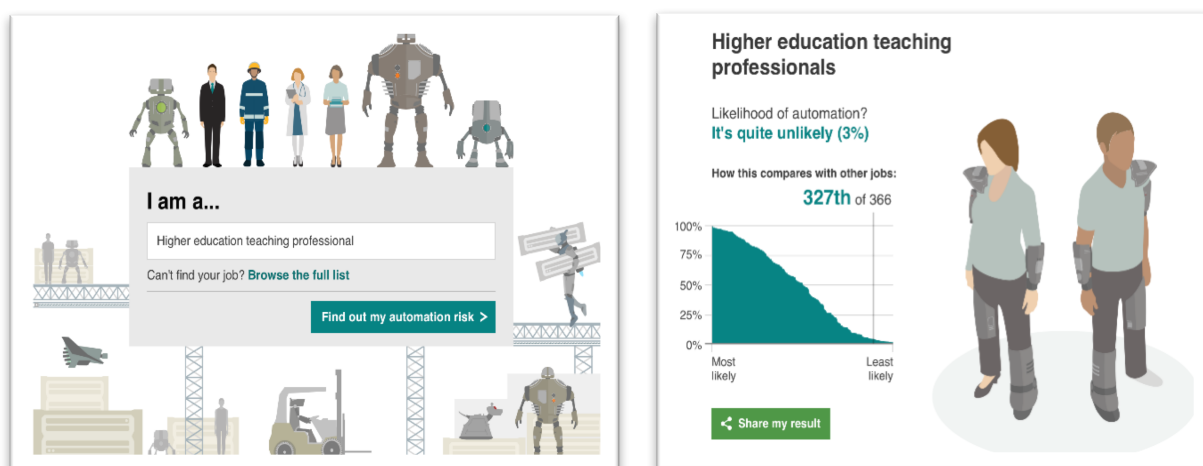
I am a...

Higher education teaching professional

Can't find your job? Browse the full list

Find out my automation risk >

Higher education teaching professionals

Likelihood of automation?
It's quite unlikely (3%)

How this compares with other jobs:
327th of 366

100%
75%
50%
25%
0%

Most likely

Least likely

Share my result